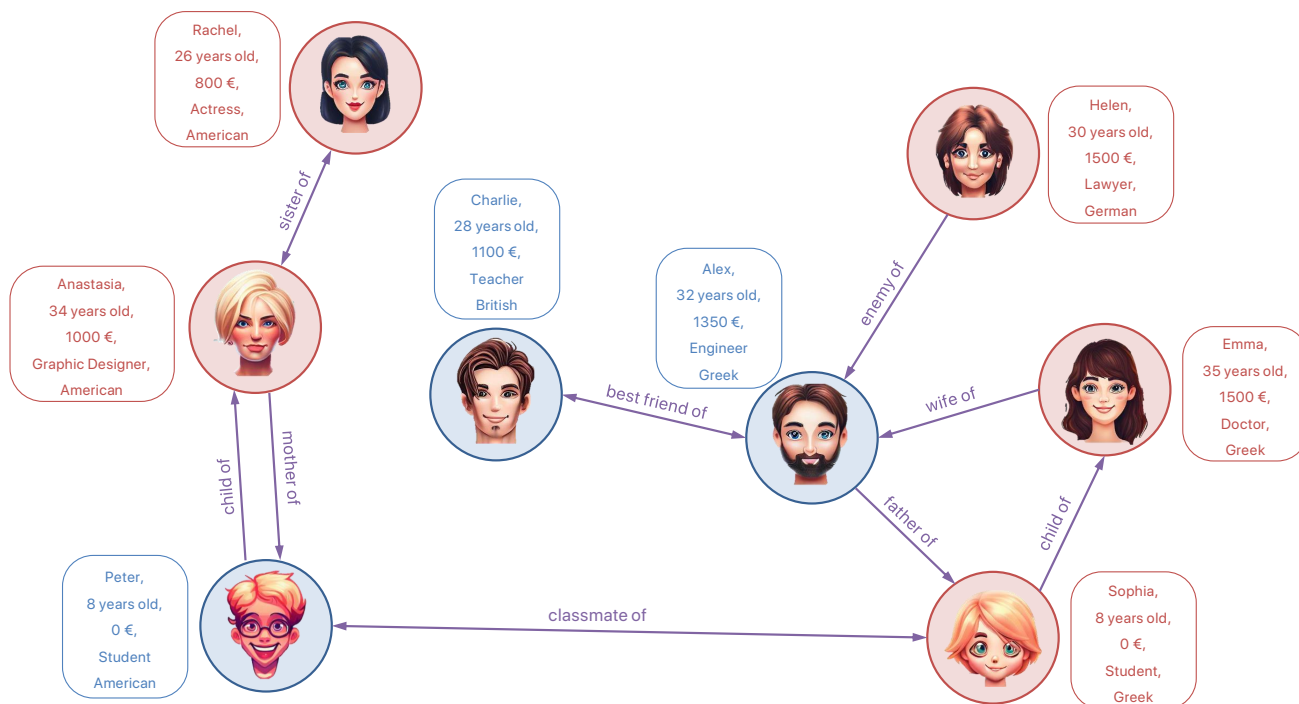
Rachel,
26 years old,
800 €,
Actress,
American

sister of

Anastasia,
34 years old,
1000 €,
Graphic Designer,
American

child of

mother of

Peter,
8 years old,
0 €,
Student
American

Charlie,
28 years old,
1100 €,
Teacher
British

best friend of

Alex,
32 years old,
1350 €,
Engineer
Greek

Helen,
30 years old,
1500 €,
Lawyer,
German

enemy of

Emma,
35 years old,
1500 €,
Doctor,
Greek

wife of

father of

child of

classmate of

Sophia,
8 years old,
0 €,
Student,
Greek